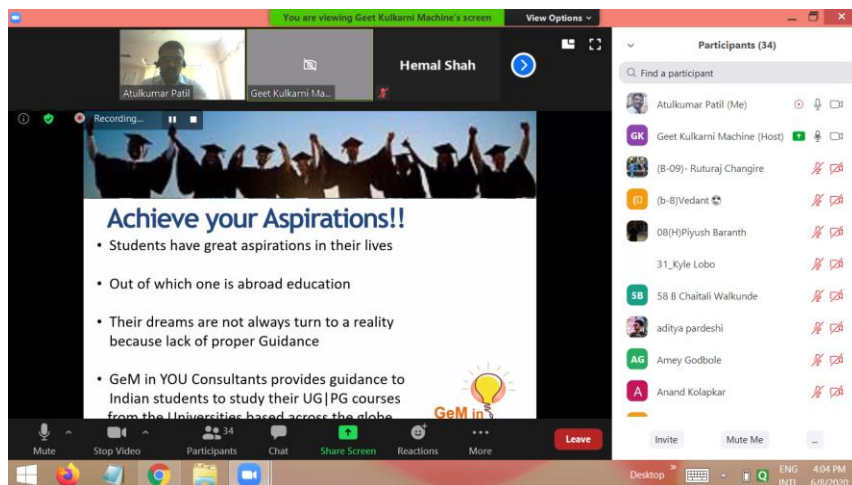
You are viewing Geet Kulkarni Machine's screen

View Options

Atulkumar Patil

Geet Kulkarni Ma...

Hemal Shah

Recording...

Achieve your Aspirations!!

• Students have great aspirations in their lives

• Out of which one is abroad education

• Their dreams are not always turn to a reality because lack of proper Guidance

• GeM in YOU Consultants provides guidance to Indian students to study their UG|PG courses from the Universities based across the globe

GeM in

Participants (34)

Find a participant

Atulkumar Patil (Me)

GK Geet Kulkarni Machine (Host)

(B-09)- Ruturaj Changire

(b-8)Vedant

08(H)Piyush Baranth

31_Kyle Lobo

SB 58 B Chaitali Walkunde

aditya pardeshi

AG Amey Godbole

A Anand Kolapkar

Invite

Mute Me

...

Mute

Stop Video

34 Participants

Chat

Share Screen

Reactions

More

Leave

Desktop

ENG INTL

4:04 PM 6/8/2020